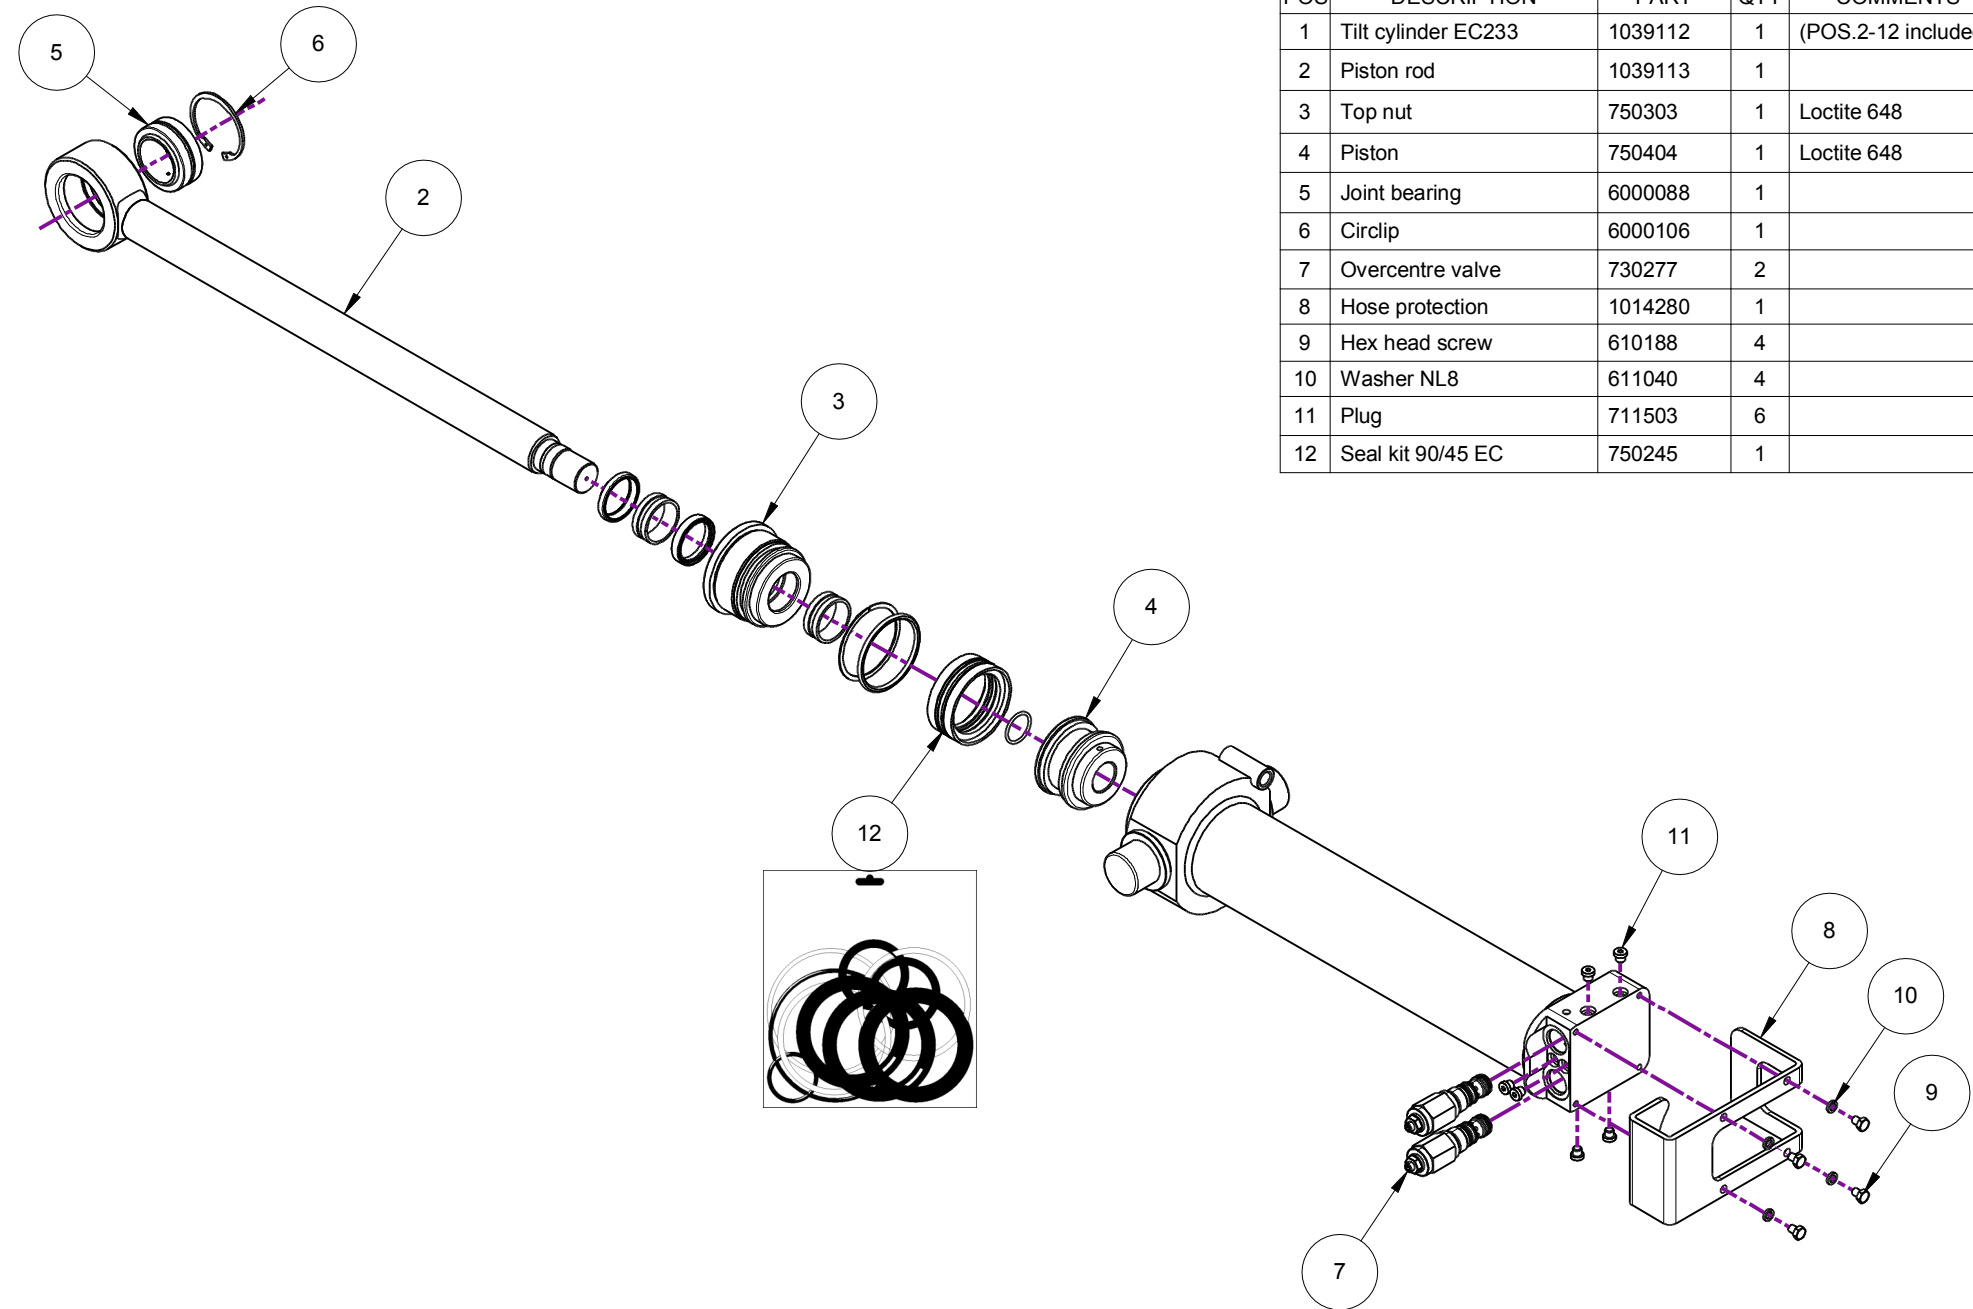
| POS | DESCRIPTION | PART | QTY | COMMENTS |
|---|---|---|---|---|
| 1 | Tilt cylinder EC233 | 1039112 | 1 | (POS.2-12 include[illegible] |
| 2 | Piston rod | 1039113 | 1 | |
| 3 | Top nut | 750303 | 1 | Loctite 648 |
| 4 | Piston | 750404 | 1 | Loctite 648 |
| 5 | Joint bearing | 6000088 | 1 | |
| 6 | Circlip | 6000106 | 1 | |
| 7 | Overcentre valve | 730277 | 2 | |
| 8 | Hose protection | 1014280 | 1 | |
| 9 | Hex head screw | 610188 | 4 | |
| 10 | Washer NL8 | 611040 | 4 | |
| 11 | Plug | 711503 | 6 | |
| 12 | Seal kit 90/45 EC | 750245 | 1 | |

5
6
2
3
4
12
11
8
10
9
7